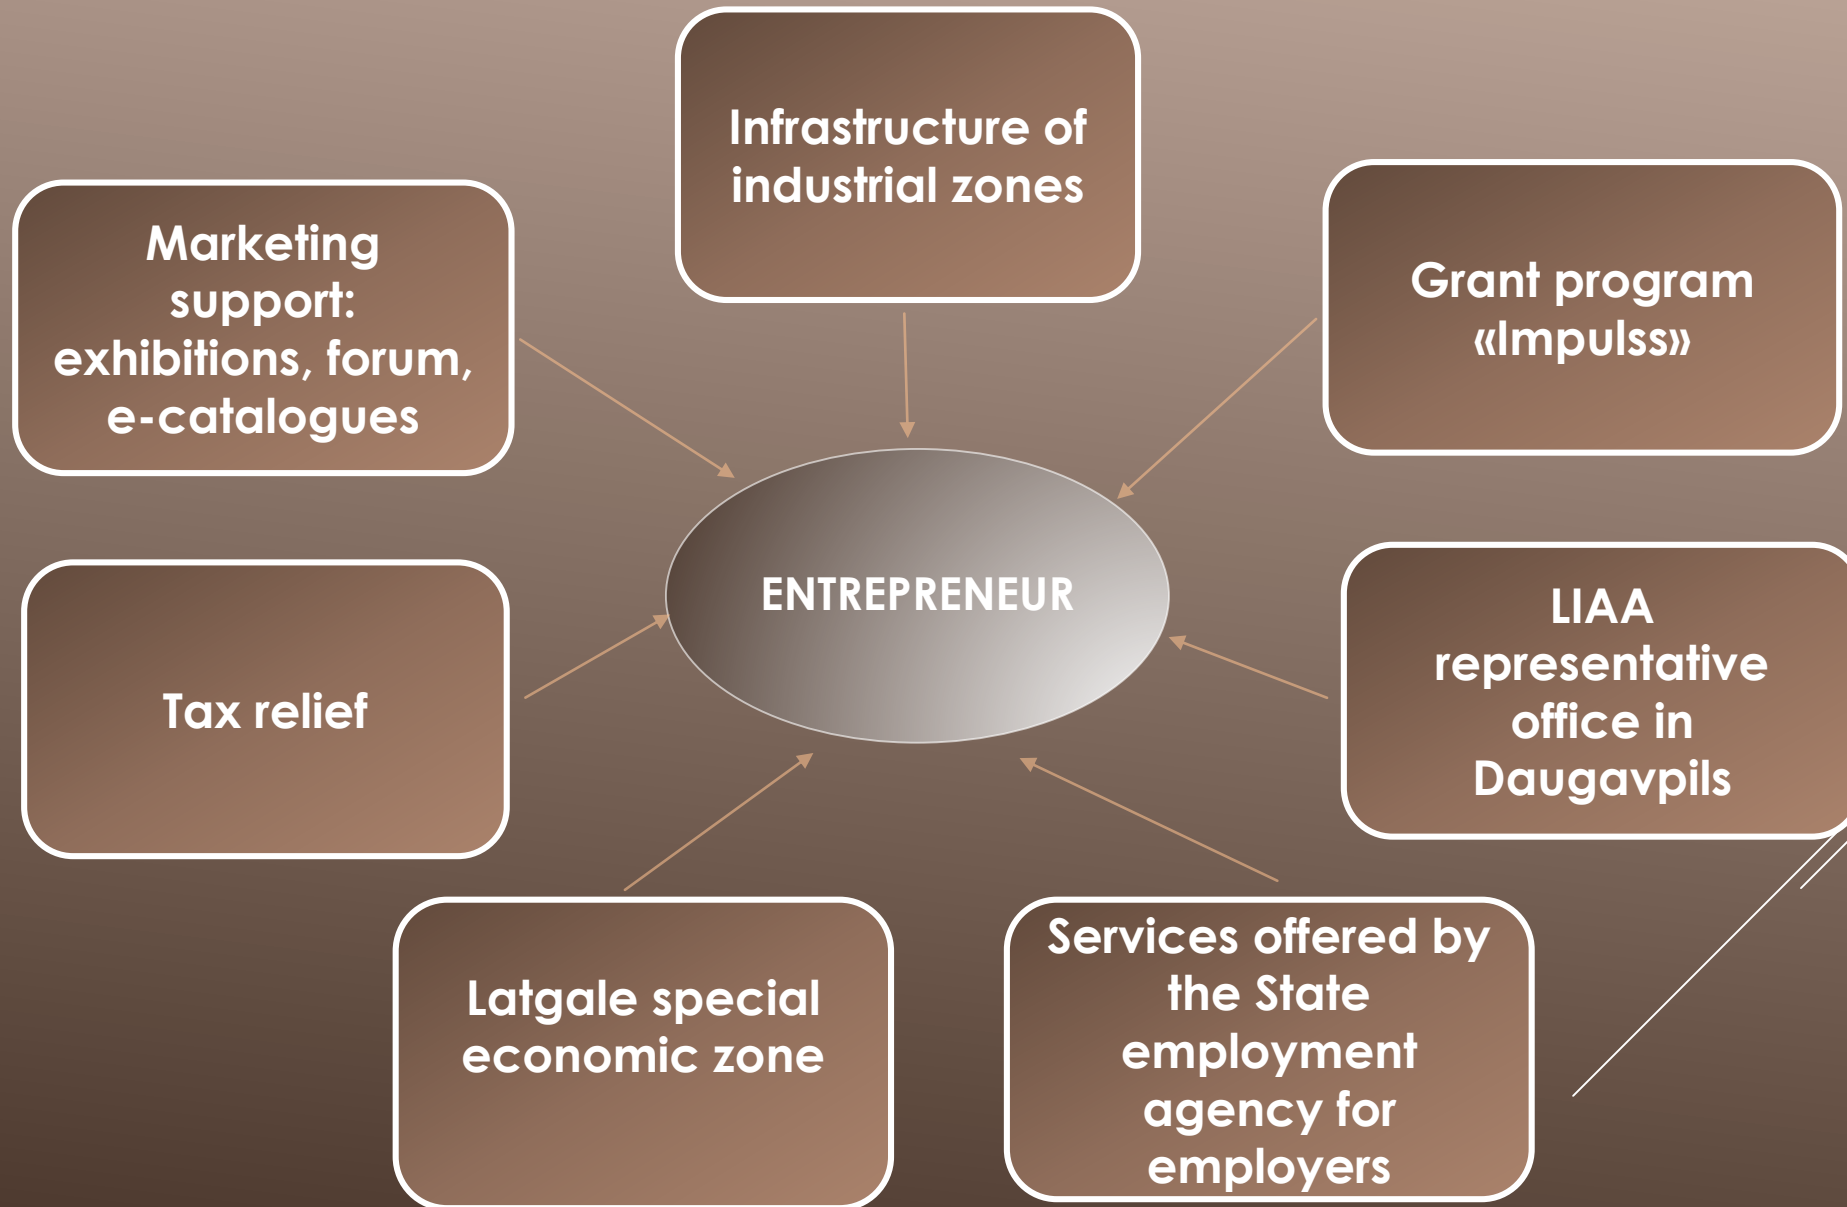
Infrastructure of industrial zones

Marketing support: exhibitions, forum, e-catalogues

Grant program «Impulss»

ENTREPRENEUR

Tax relief

LIAA representative office in Daugavpils

Latgale special economic zone

Services offered by the State employment agency for employers